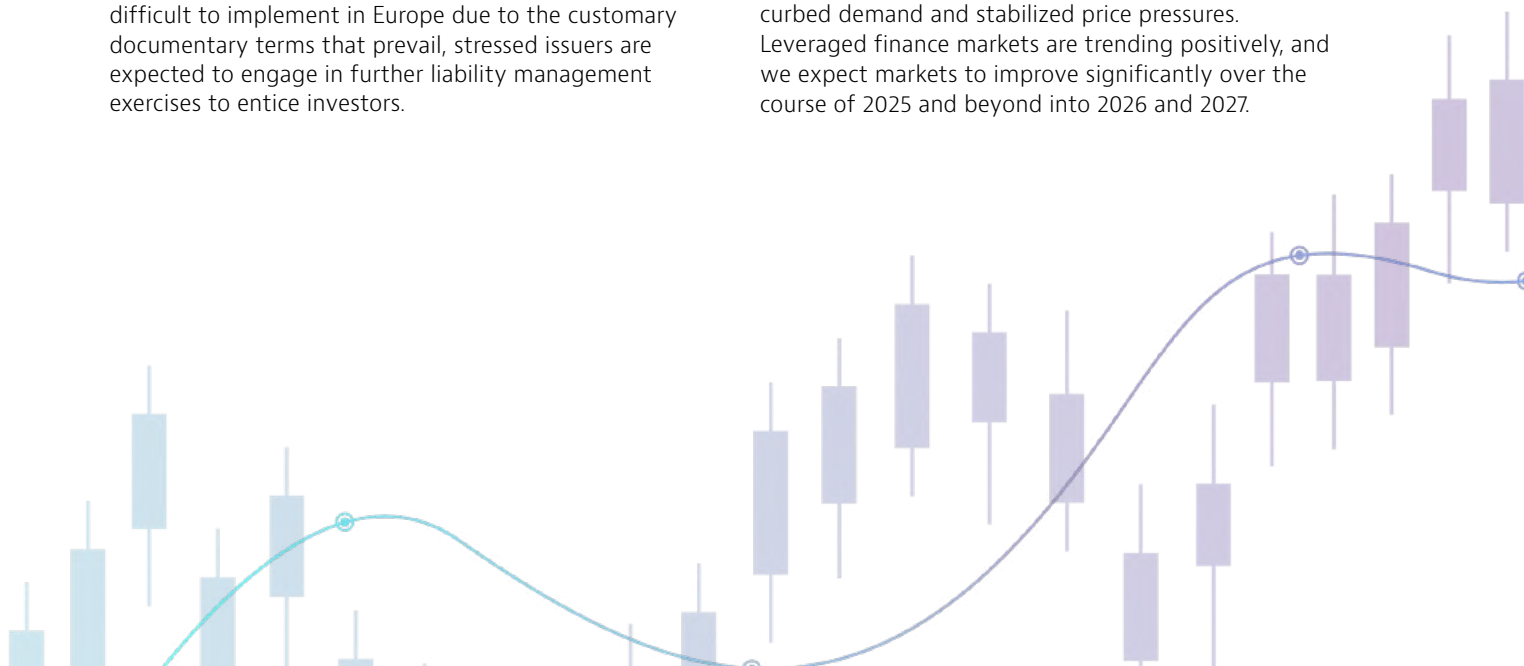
difficult to implement in Europe due to the customary documentary terms that prevail, stressed issuers are expected to engage in further liability management exercises to entice investors.

curbed demand and stabilized price pressures. Leveraged finance markets are trending positively, and we expect markets to improve significantly over the course of 2025 and beyond into 2026 and 2027.